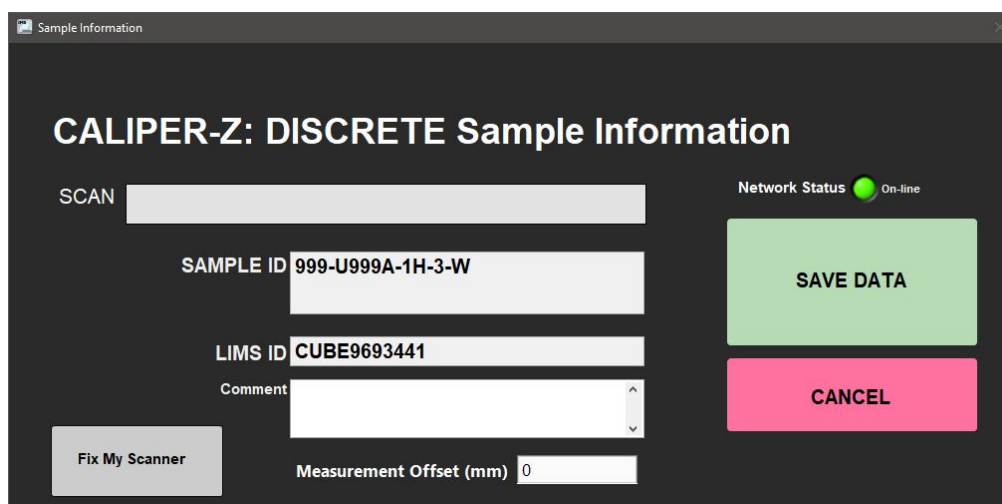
Sample Information

CALIPER-Z: DISCRETE Sample Information

SCAN

Network Status On-line

SAMPLE ID 999-U999A-1H-3-W

SAVE DATA

LIMS ID CUBE9693441

Comment

CANCEL

Fix My Scanner

Measurement Offset (mm) 0